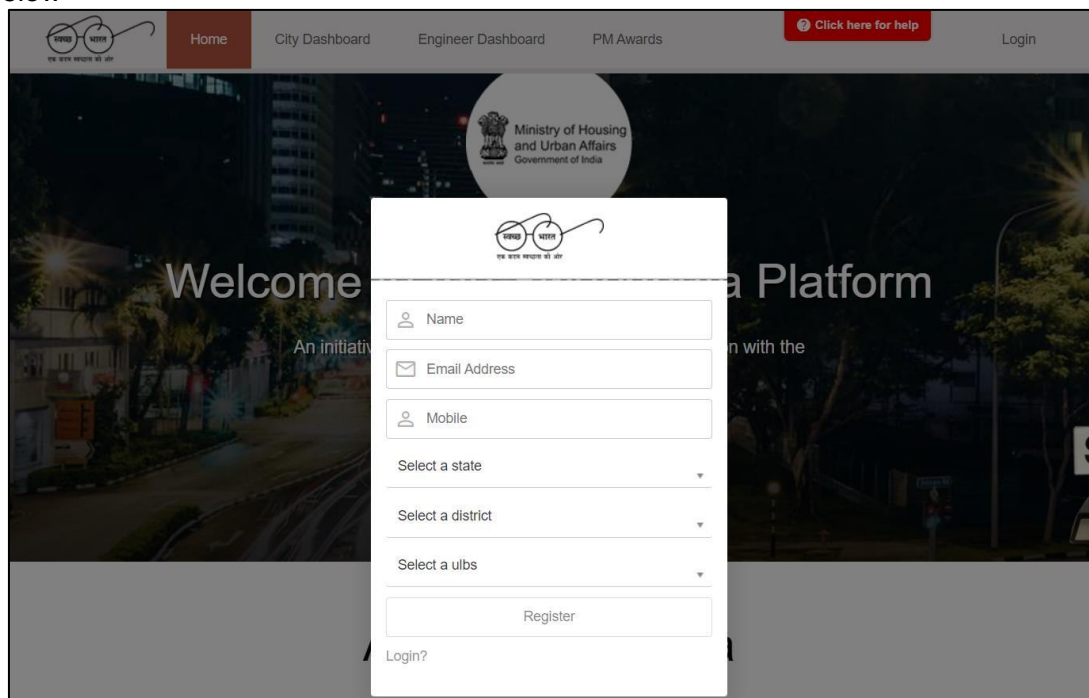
स्वच्छ भारत
एक कदम स्वच्छता की ओर

Home
City Dashboard
Engineer Dashboard
PM Awards
Click here for help
Login

Ministry of Housing and Urban Affairs
Government of India

Welcome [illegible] a Platform

An initiativ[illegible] n with the

स्वच्छ भारत
एक कदम स्वच्छता की ओर

Name
Email Address
Mobile
Select a state
Select a district
Select a ulbs
Register
Login?